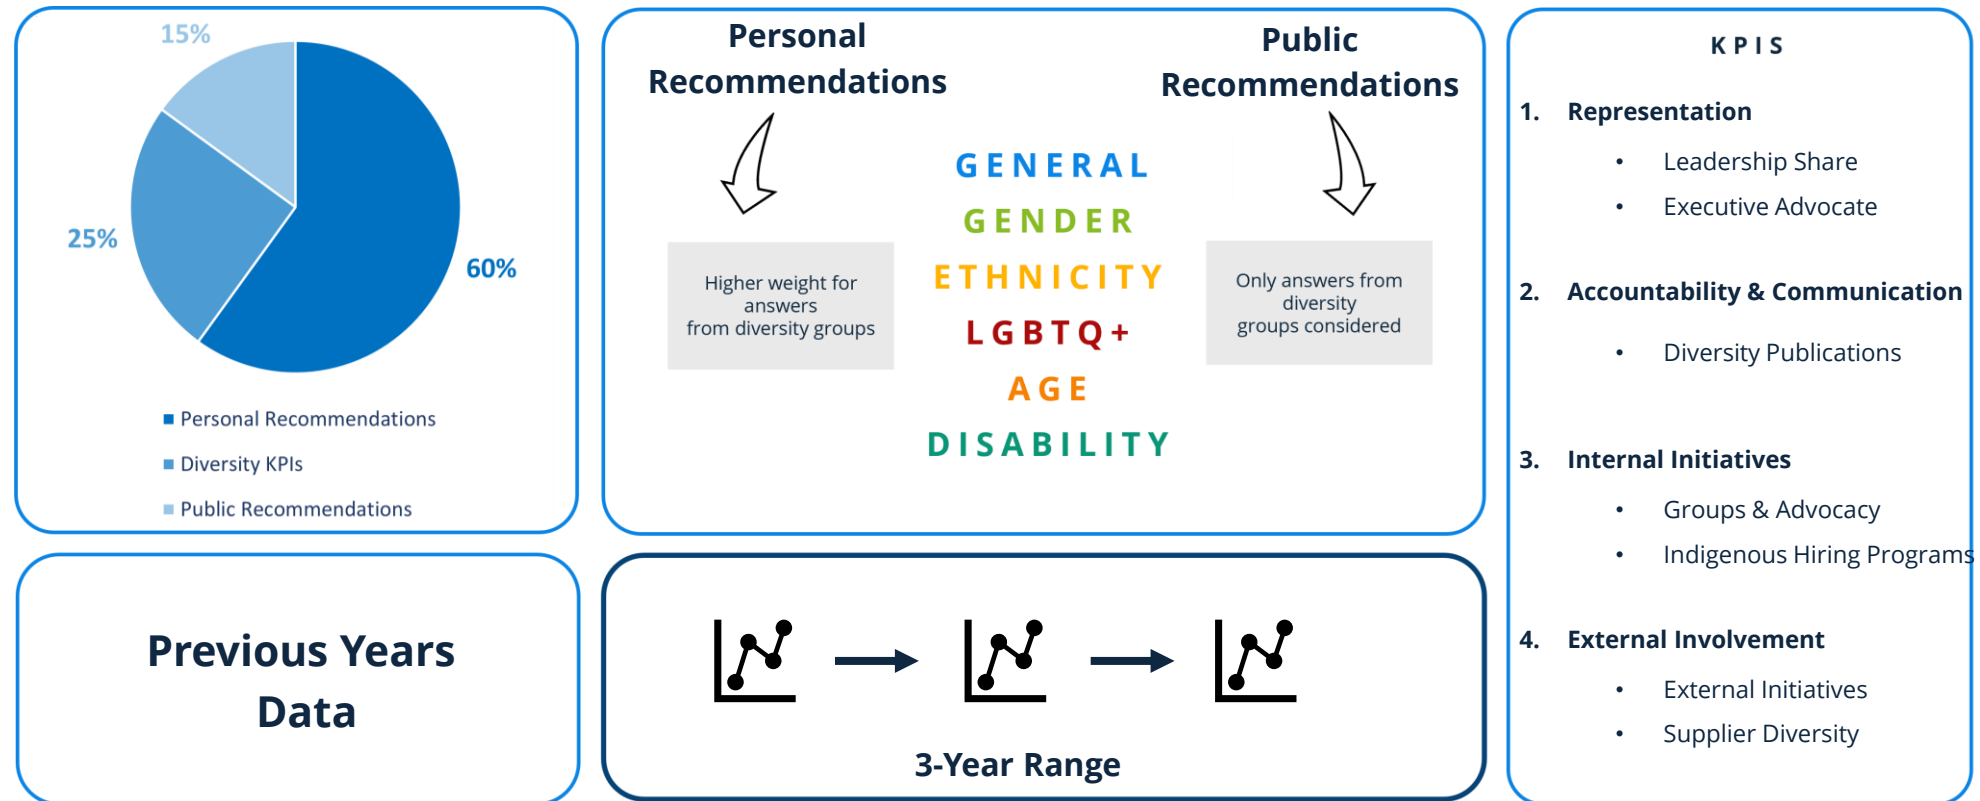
15%

25%

60%

Personal Recommendations

Diversity KPIs

Public Recommendations

Personal Recommendations

Public Recommendations

Higher weight for answers from diversity groups

GENERAL
GENDER
ETHNICITY
LGBTQ+
AGE
DISABILITY

Only answers from diversity groups considered

KPIS

1. Representation
- Leadership Share
- Executive Advocate

2. Accountability & Communication
- Diversity Publications

3. Internal Initiatives
- Groups & Advocacy
- Indigenous Hiring Programs

4. External Involvement
- External Initiatives
- Supplier Diversity

Previous Years Data

3-Year Range